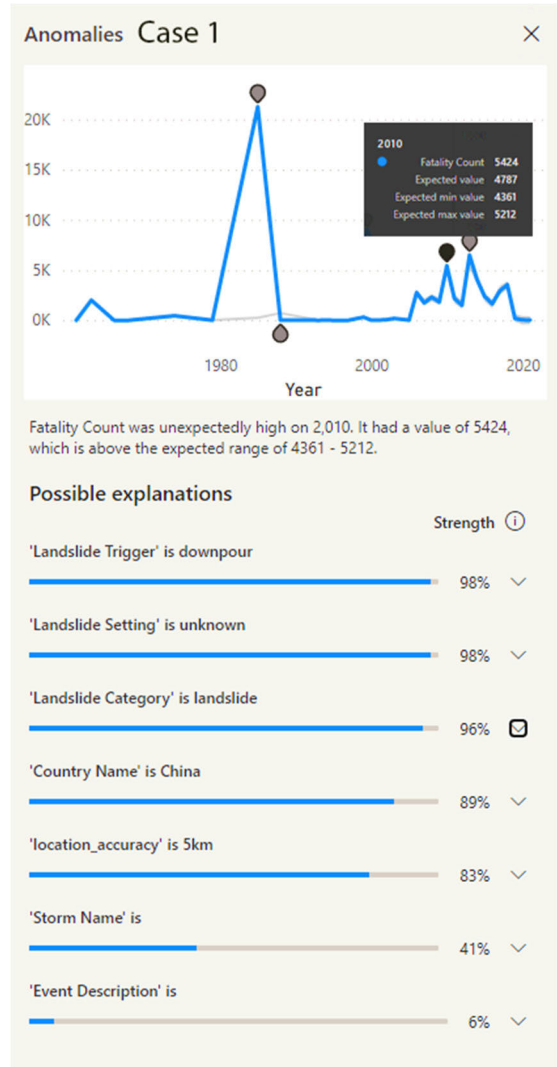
Anomalies Case 1

20K
15K
10K
5K
0K

2010
Fatality Count 5424
Expected value 4787
Expected min value 4361
Expected max value 5212

1980
2000
2020
Year

Fatality Count was unexpectedly high on 2,010. It had a value of 5424, which is above the expected range of 4361 - 5212.

Possible explanations

Strength

'Landslide Trigger' is downpour
98%

'Landslide Setting' is unknown
98%

'Landslide Category' is landslide
96%

'Country Name' is China
89%

'location_accuracy' is 5km
83%

'Storm Name' is
41%

'Event Description' is
6%